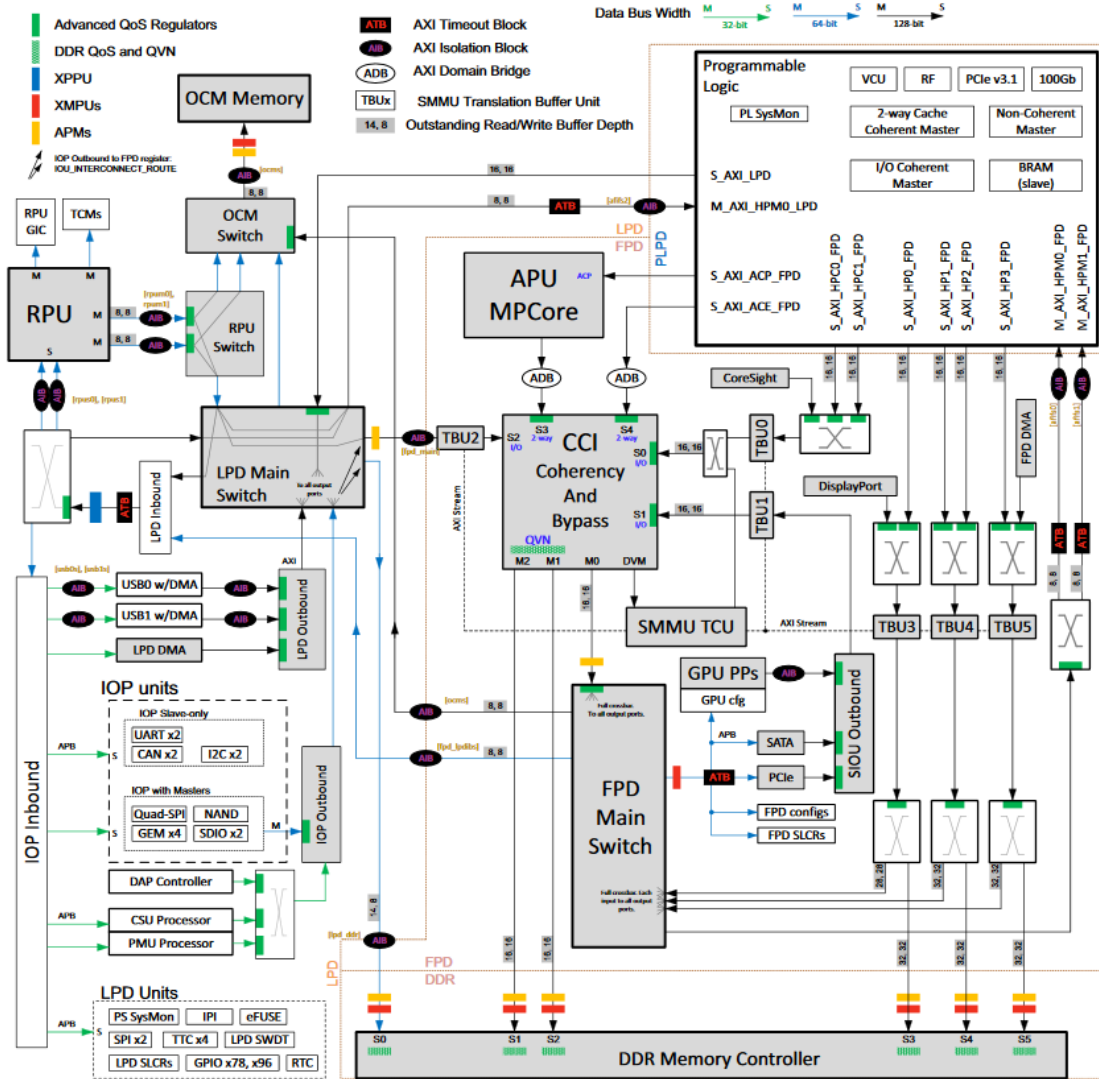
Advanced QoS Regulators
DDR QoS and QVN
XPPU
XMPUs
APMs
IOP Outbound to FPD register: IOU_INTERCONNECT_ROUTE

ATB AXI Timeout Block
AIB AXI Isolation Block
ADB AXI Domain Bridge
TBUx SMMU Translation Buffer Unit
14, 8 Outstanding Read/Write Buffer Depth

Data Bus Width
M S 32-bit
M S 64-bit
M S 128-bit

OCM Memory
AIB [ocm]
8, 8
OCM Switch
RPU GIC
TCMs
RPU
M M M M S
8, 8
AIB [rpum0, rpum1]
8, 8
AIB
RPU Switch
AIB AIB [rpus0], [rpus1]
LPD Main Switch
to all output ports
ATB
LPD Inbound
AIB [lpd_main]
TBU2
16, 16
8, 8
ATB [afifs2]
AIB

Programmable Logic
VCU
RF
PCIe v3.1
100Gb
PL SysMon
2-way Cache Coherent Master
Non-Coherent Master
I/O Coherent Master
BRAM (slave)
S_AXI_LPD
M_AXI_HPM0_LPD
LPD
FPD
PLPD
S_AXI_ACP_FPD
S_AXI_ACE_FPD
S_AXI_HPC0_FPD
S_AXI_HPC1_FPD
S_AXI_HP0_FPD
S_AXI_HP1_FPD
S_AXI_HP2_FPD
S_AXI_HP3_FPD
M_AXI_HPM0_FPD
M_AXI_HPM1_FPD

APU MPCore
ACP
ADB
ADB
CoreSight
16, 16
16, 16
16, 16
16, 16
16, 16
16, 16
S2 I/O
S3 2-way
S4 2-way
CCI Coherency And Bypass
S0 I/O
S1 I/O
16, 16
16, 16
TBU0
TBU1
QVN
M2 M1 M0 DVM
FPD DMA
DisplayPort
AIB [afifs0]
AIB [afifs1]
ATB ATB
8, 8
8, 8
AXI Stream
SMMU TCU
AXI Stream
TBU3
TBU4
TBU5
16, 16

IOP Inbound
AIB [usb0s], [usb1s]
USB0 w/DMA
AIB
USB1 w/DMA
AIB
LPD DMA
AXI
LPD Outbound
IOP units
IOP Slave-only
UART x2
CAN x2
I2C x2
APB
S
IOP with Masters
Quad-SPI
NAND
GEM x4
SDIO x2
S
M
IOP Outbound
DAP Controller
APB
CSU Processor
PMU Processor
LPD Units
APB
S
PS SysMon
IPI
eFUSE
SPI x2
TTC x4
LPD SWDT
LPD SLCRs
GPIO x78, x96
RTC

AIB [ocm]
8, 8
AIB [fpd_lpdibs]
8, 8
Full crossbar. To all output ports.
FPD Main Switch
Full crossbar. Each input to all output ports.
GPU PPs
AIB
GPU cfg
APB
SATA
ATB
PCIe
FPD configs
FPD SLCRs
SIOU Outbound
14, 8
[lpd_ddr] AIB
16, 16
16, 16
28, 28
32, 32
32, 32
LPD
FPD
DDR
32, 32
32, 32
32, 32
S0 S1 S2 S3 S4 S5
DDR Memory Controller